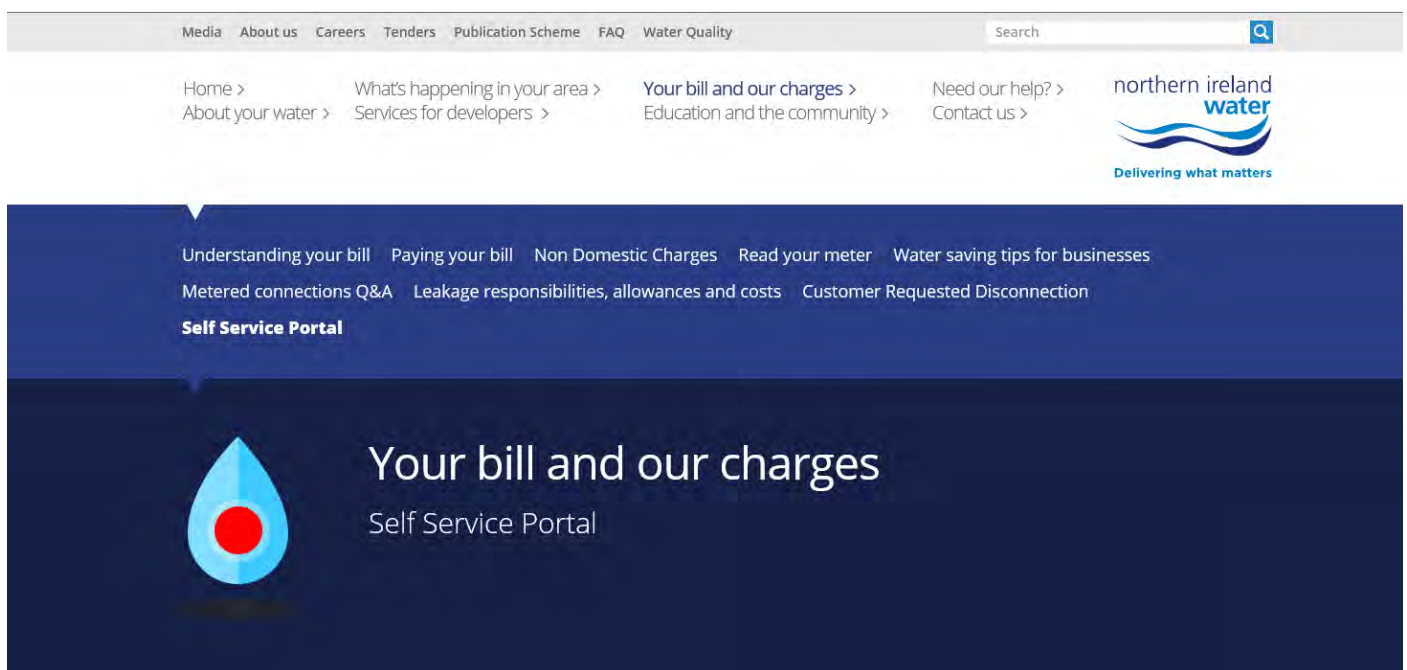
Media About us Careers Tenders Publication Scheme FAQ Water Quality

Search

Home >
About your water >

What's happening in your area >
Services for developers >

Your bill and our charges >
Education and the community >

Need our help? >
Contact us >

northern ireland water
Delivering what matters

Understanding your bill Paying your bill Non Domestic Charges Read your meter Water saving tips for businesses Metered connections Q&A Leakage responsibilities, allowances and costs Customer Requested Disconnection
Self Service Portal

Your bill and our charges
Self Service Portal